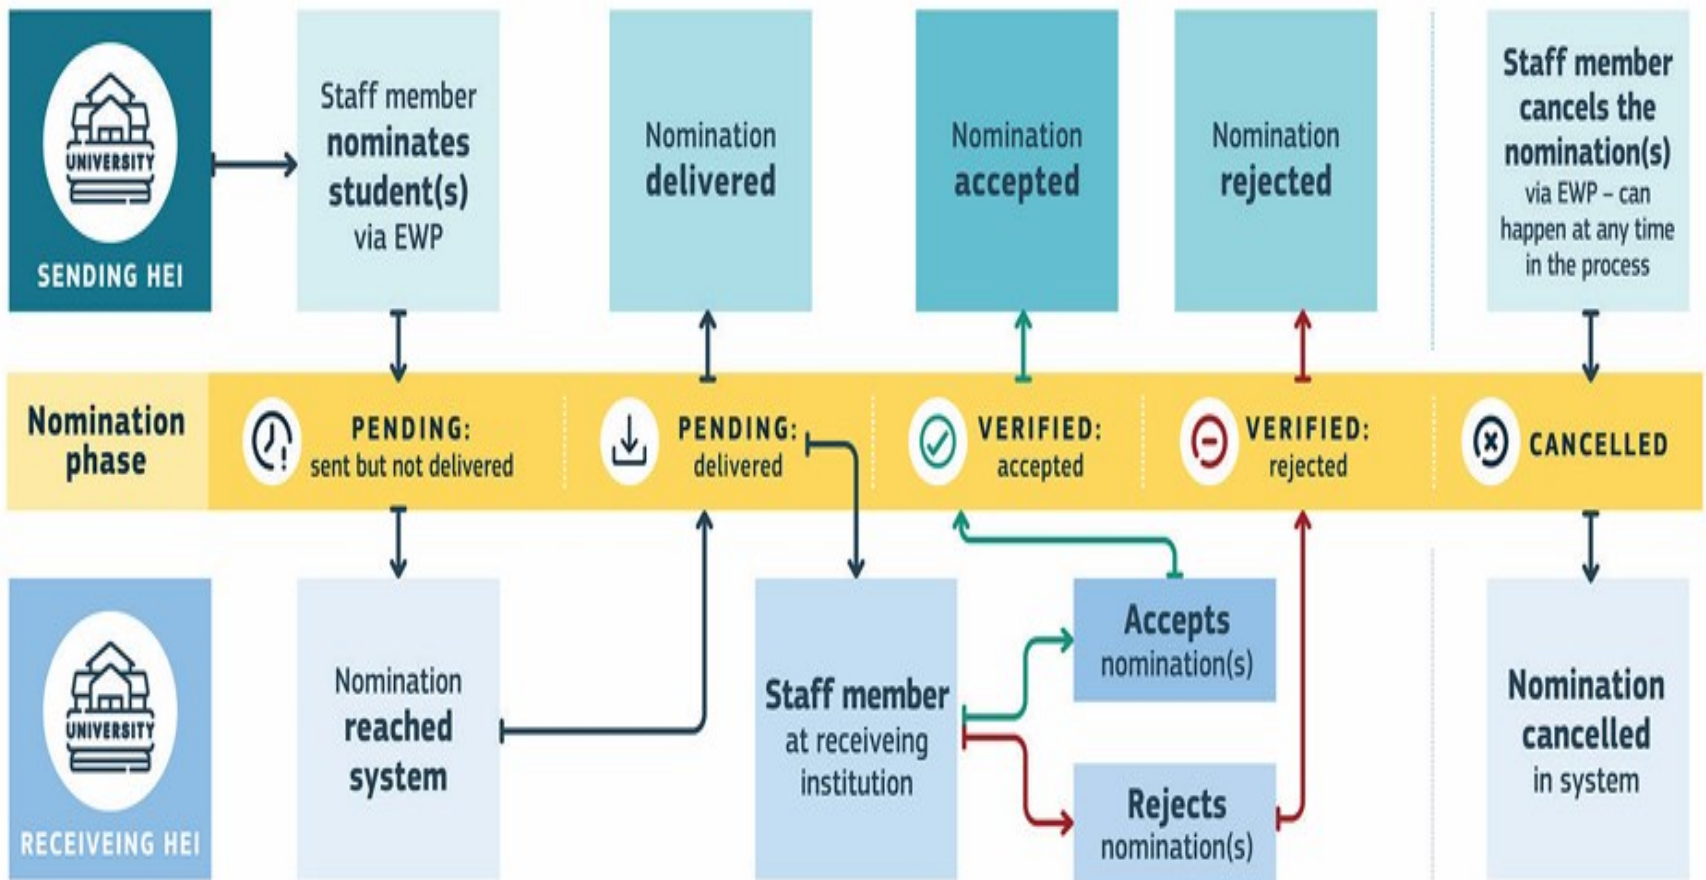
UNIVERSITY

SENDING HEI

Staff member nominates student(s) via EWP

Nomination delivered

Nomination accepted

Nomination rejected

Staff member cancels the nomination(s) via EWP – can happen at any time in the process

Nomination phase

PENDING: sent but not delivered

PENDING: delivered

VERIFIED: accepted

VERIFIED: rejected

CANCELLED

UNIVERSITY

RECEIVEING HEI

Nomination reached system

Staff member at receiveing institution

Accepts nomination(s)

Rejects nomination(s)

Nomination cancelled in system